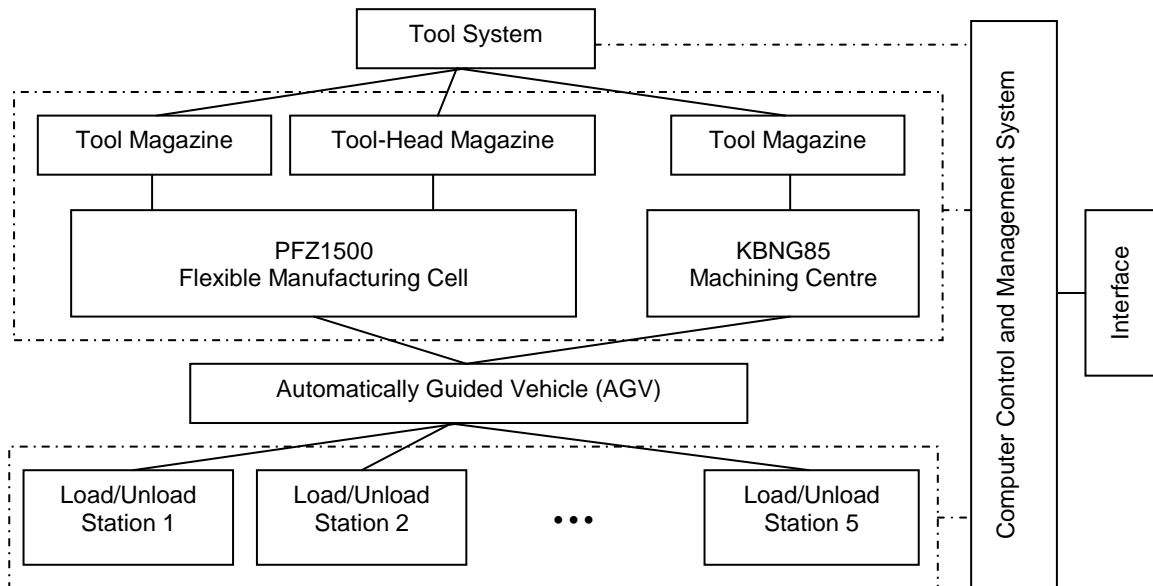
Tool System

Tool Magazine

Tool-Head Magazine

Tool Magazine

PFZ1500
Flexible Manufacturing Cell

KBNG85
Machining Centre

Automatically Guided Vehicle (AGV)

Load/Unload
Station 1

Load/Unload
Station 2

•••

Load/Unload
Station 5

Computer Control and Management System

Interface